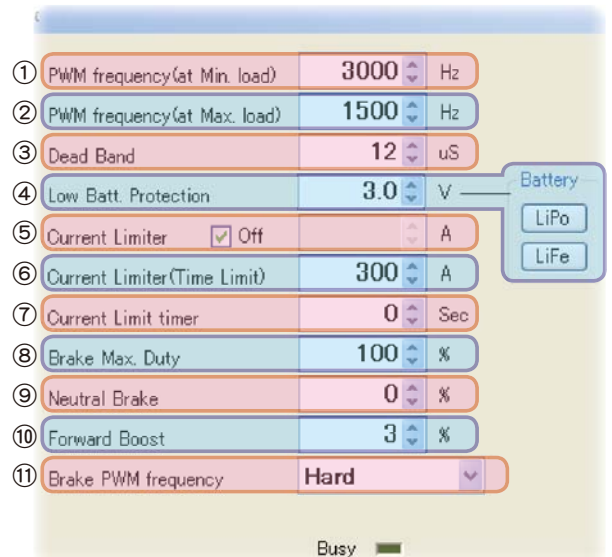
① PWM frequency(at Min. load) 3000 Hz

② PWM frequency(at Max. load) 1500 Hz

③ Dead Band 12 uS

④ Low Batt. Protection 3.0 V

Battery

LiPo

LiFe

⑤ Current Limiter ☑ Off A

⑥ Current Limiter(Time Limit) 300 A

⑦ Current Limit timer 0 Sec

⑧ Brake Max. Duty 100 %

⑨ Neutral Brake 0 %

⑩ Forward Boost 3 %

⑪ Brake PWM frequency Hard

Busy